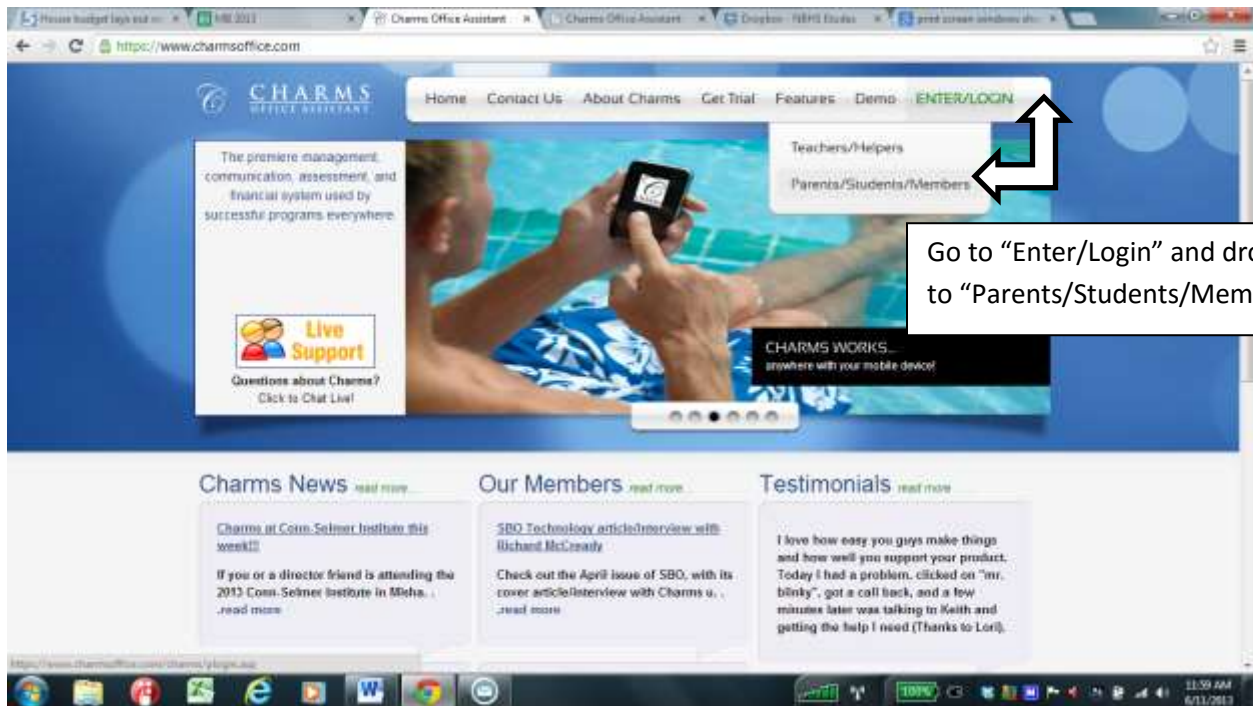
House budget lays out m × | MB 2013 × | Charms Office Assistant × | Charms Office Assistant × | Dropbox - NBHS Etudes × | print screen windows sh × |

https://www.charmsoffice.com

CHARMS OFFICE ASSISTANT

Home Contact Us About Charms Get Trial Features Demo ENTER/LOGIN

Teachers/Helpers

Parents/Students/Members

The premiere management, communication, assessment, and financial system used by successful programs everywhere

Go to “Enter/Login” and dro to “Parents/Students/Mem

Live Support

Questions about Charms? Click to Chat Live!

CHARMS WORKS... anywhere with your mobile device!

Charms News read more...

Charms at Conn-Selmer Institute this week!!!

If you or a director friend is attending the 2013 Conn-Selmer Institute in Misha... read more

Our Members read more...

SBO Technology article/interview with Richard McCready

Check out the April issue of SBO, with its cover article/interview with Charms u... read more

Testimonials read more

I love how easy you guys make things and how well you support your product. Today I had a problem, clicked on "mr. blinky", got a call back, and a few minutes later was talking to Keith and getting the help I need (Thanks to Lori).

https://www.charmsoffice.com/charms/plogin.asp

100%

11:59 AM 6/11/2013